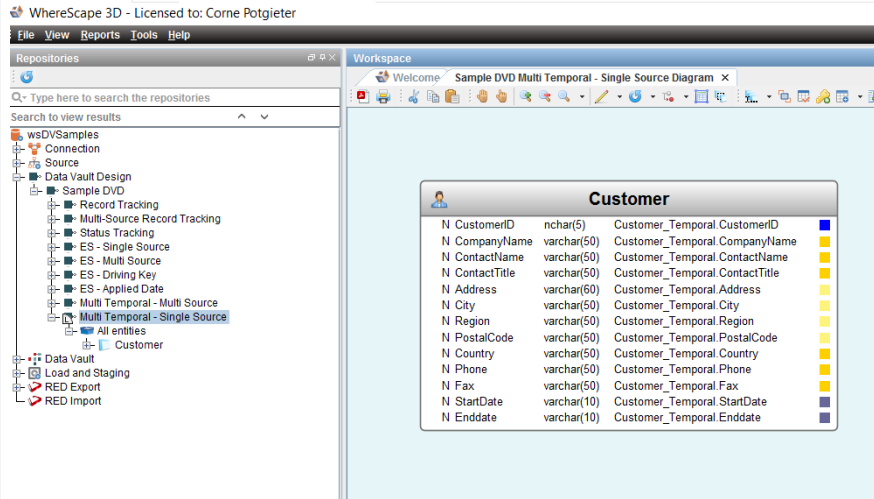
WhereScape 3D - Licensed to: Corne Potgieter

File View Reports Tools Help

Repositories

Type here to search the repositories

Search to view results

wsDVSamples
Connection
Source
Data Vault Design
Sample DVD
Record Tracking
Multi-Source Record Tracking
Status Tracking
ES - Single Source
ES - Multi Source
ES - Driving Key
ES - Applied Date
Multi Temporal - Multi Source
Multi Temporal - Single Source
All entities
Customer
Data Vault
Load and Staging
RED Export
RED Import

Workspace

Welcome
Sample DVD Multi Temporal - Single Source Diagram

Customer

| | | | |
|---|---|---|---|
| N | CustomerID | nchar(5) | Customer_Temporal.CustomerID |
| N | CompanyName | varchar(50) | Customer_Temporal.CompanyName |
| N | ContactName | varchar(50) | Customer_Temporal.ContactName |
| N | ContactTitle | varchar(50) | Customer_Temporal.ContactTitle |
| N | Address | varchar(60) | Customer_Temporal.Address |
| N | City | varchar(50) | Customer_Temporal.City |
| N | Region | varchar(50) | Customer_Temporal.Region |
| N | PostalCode | varchar(50) | Customer_Temporal.PostalCode |
| N | Country | varchar(50) | Customer_Temporal.Country |
| N | Phone | varchar(50) | Customer_Temporal.Phone |
| N | Fax | varchar(50) | Customer_Temporal.Fax |
| N | StartDate | varchar(10) | Customer_Temporal.StartDate |
| N | Enddate | varchar(10) | Customer_Temporal.Enddate |